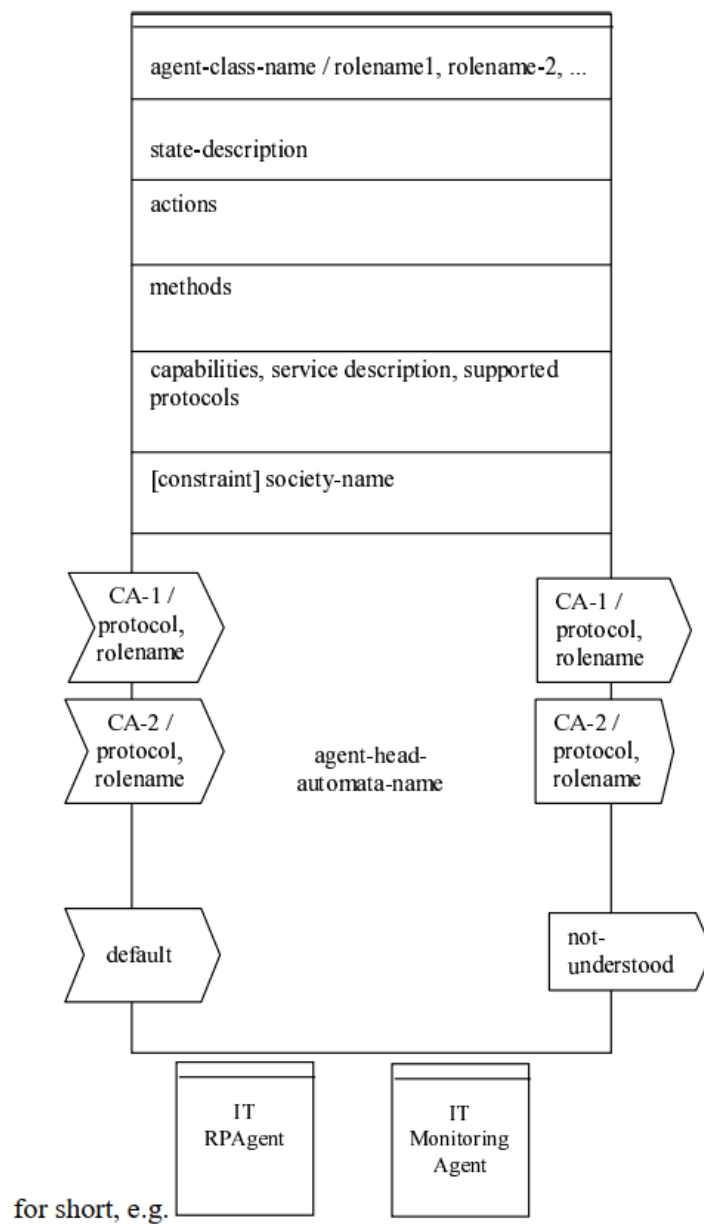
agent-class-name / rolename1, rolename-2, ...

state-description

actions

methods

capabilities, service description, supported protocols

[constraint] society-name

CA-1 / protocol, rolename

CA-2 / protocol, rolename

agent-head-automata-name

CA-1 / protocol, rolename

CA-2 / protocol, rolename

default

not-understood

for short, e.g.

IT RPAgent

IT Monitoring Agent